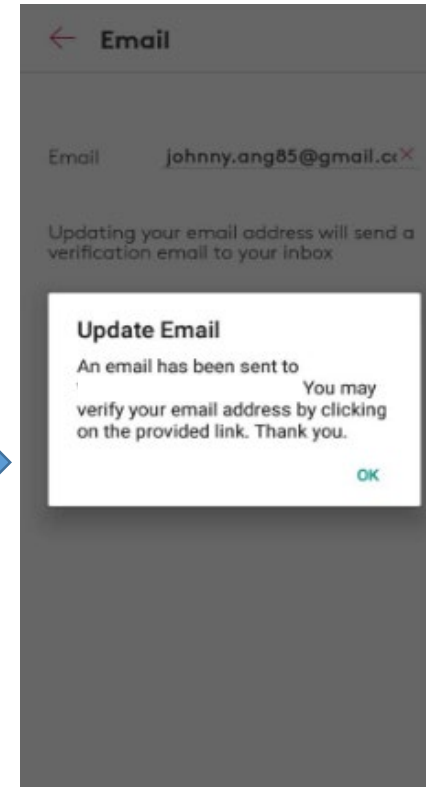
← Email

Email johnny.ang85@gmail.c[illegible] ×

Updating your email address will send a verification email to your inbox

Update Email

An email has been sent to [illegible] You may verify your email address by clicking on the provided link. Thank you.

OK